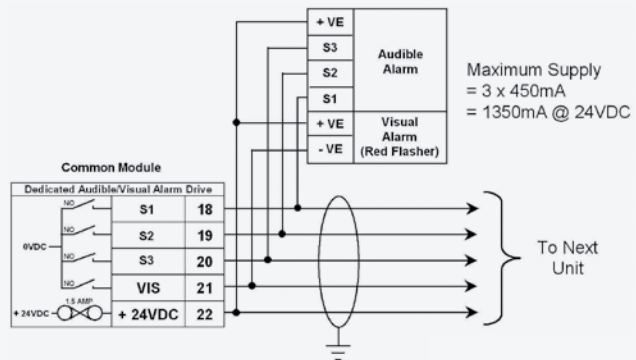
+ VE
S3
S2
S1
Audible Alarm
+ VE
- VE
Visual Alarm (Red Flasher)

Maximum Supply
= 3 x 450mA
= 1350mA @ 24VDC

Common Module
Dedicated Audible/Visual Alarm Drive

| | | |
|---|---|---|
| NO | S1 | 18 |
| NO | S2 | 19 |
| 0VDC NO | S3 | 20 |
| NO | VIS | 21 |
| + 24VDC 1.5 AMP | + 24VDC | 22 |

To Next Unit